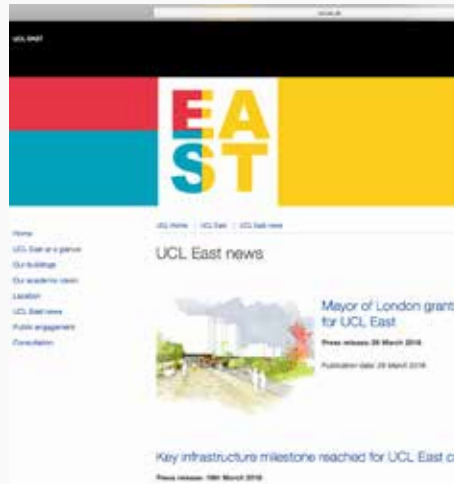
UCL EAST

EAST

Home
UCL East at a glance
Our buildings
Our academic vision
Location
UCL East news
Public engagement
Consultation

UCL Home | UCL East | UCL East news

UCL East news

Mayor of London grant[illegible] for UCL East

Press release: 26 March 2018

Publication date: 26 March 2018

Key infrastructure milestone reached for UCL East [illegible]

Press release: 16th March 2018